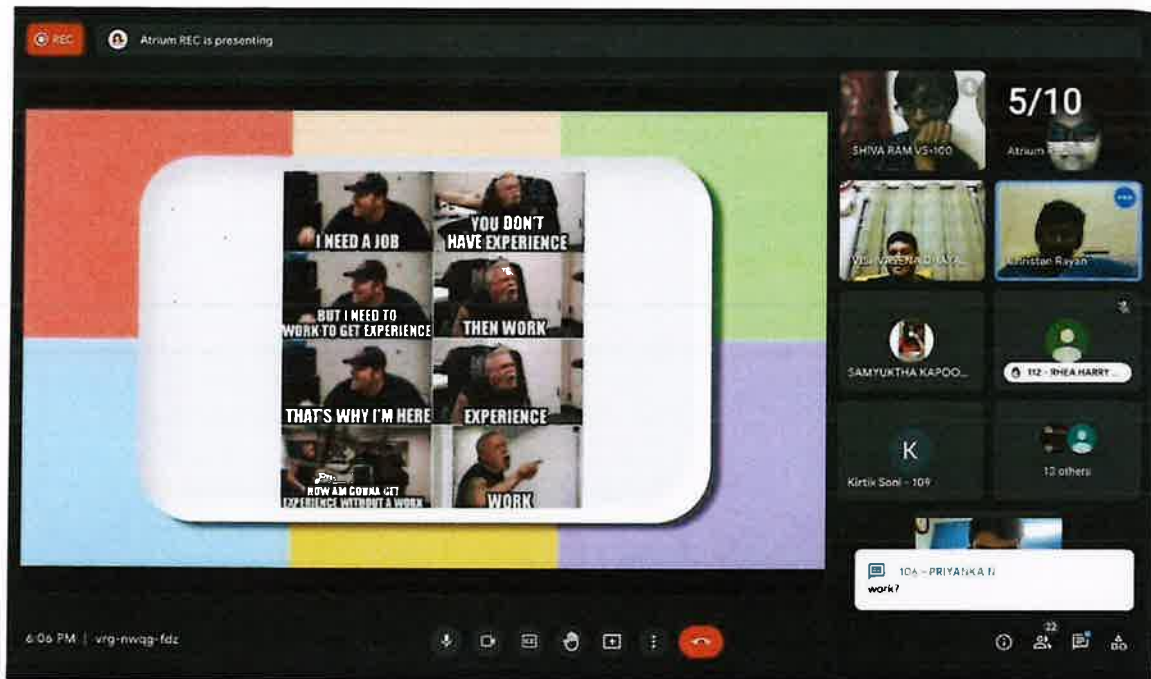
REC

Atrium REC is presenting

I NEED A JOB

YOU DON'T HAVE EXPERIENCE

BUT I NEED TO WORK TO GET EXPERIENCE

THEN WORK

THAT'S WHY I'M HERE

EXPERIENCE

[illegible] HOW AM GONNA GET EXPERIENCE WITHOUT A WORK

WORK

SHIVA RAM VS-100

5/10

Atrium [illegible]

VISHAKENA DHAYA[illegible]

Christan Rayan

SAMYUKTHA KAPOO...

112 - RHEA HARRY ...

K

Kirtix Soni - 109

13 others

106 - PRIYANKA N
work?

6:06 PM | vrg-nwqg-fdz

22